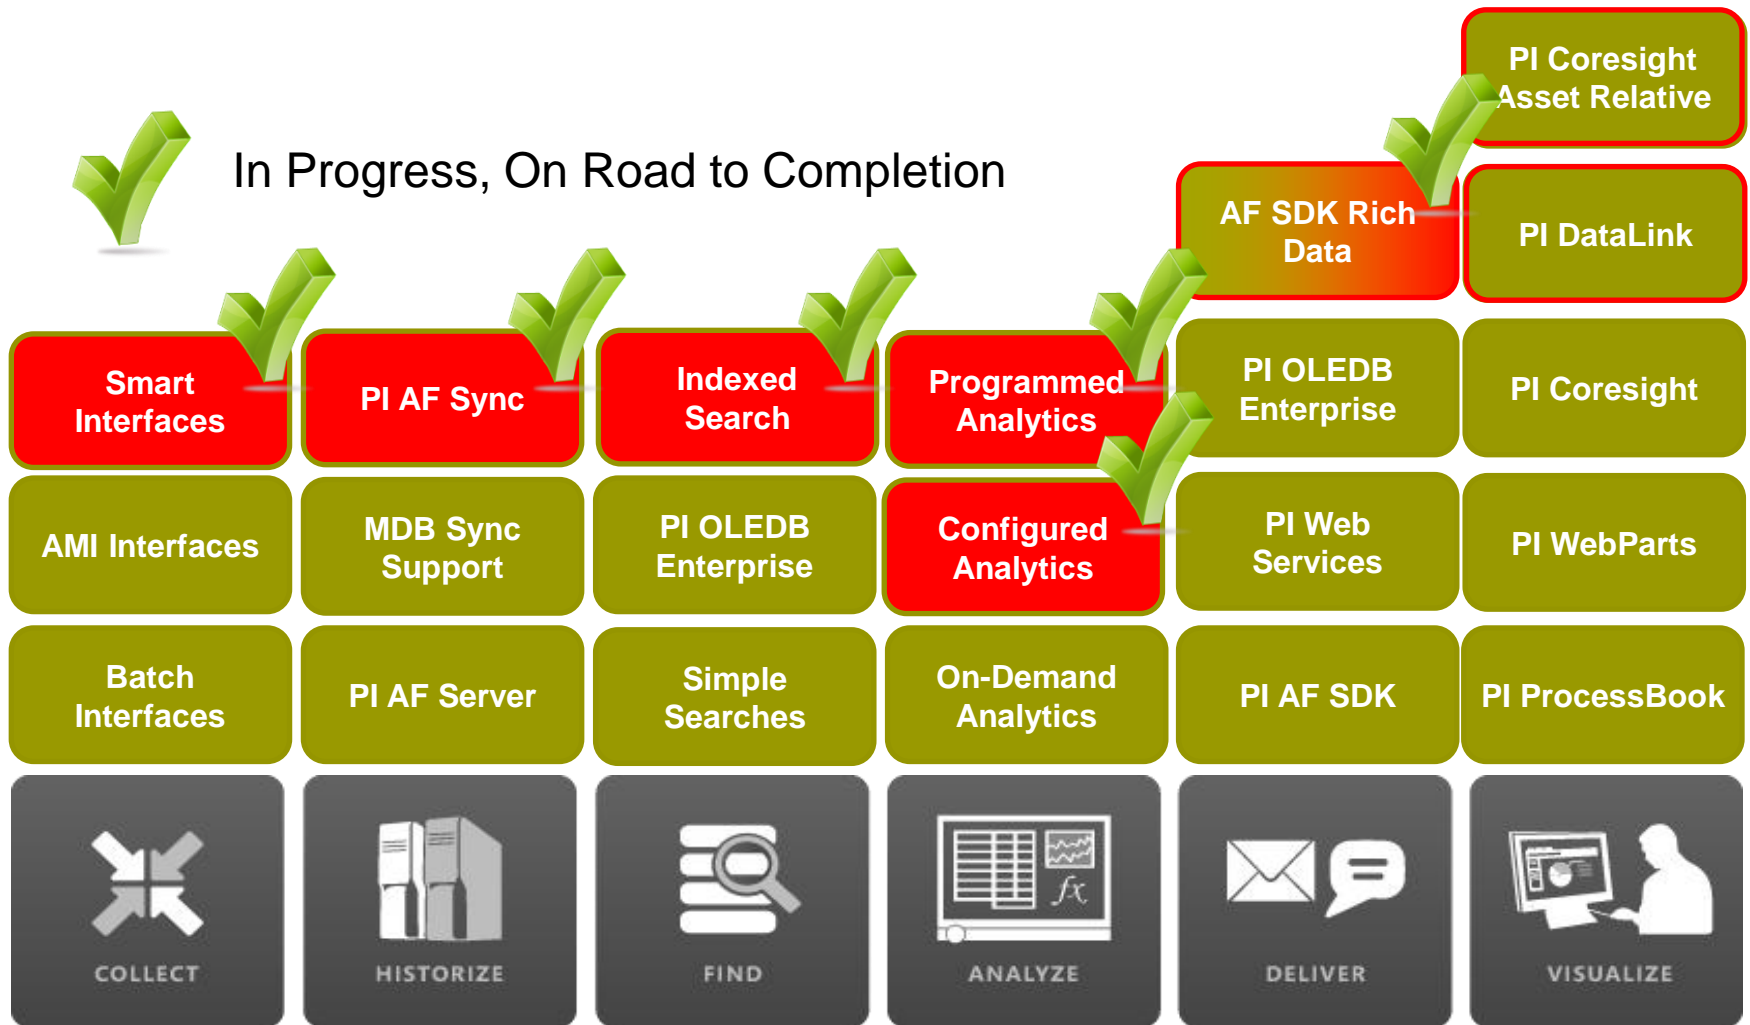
In Progress, On Road to Completion

PI Coresight Asset Relative

AF SDK Rich Data

PI DataLink

Smart Interfaces

PI AF Sync

Indexed Search

Programmed Analytics

PI OLEDB Enterprise

PI Coresight

AMI Interfaces

MDB Sync Support

PI OLEDB Enterprise

Configured Analytics

PI Web Services

PI WebParts

Batch Interfaces

PI AF Server

Simple Searches

On-Demand Analytics

PI AF SDK

PI ProcessBook

COLLECT

HISTORIZE

FIND

ANALYZE

DELIVER

VISUALIZE